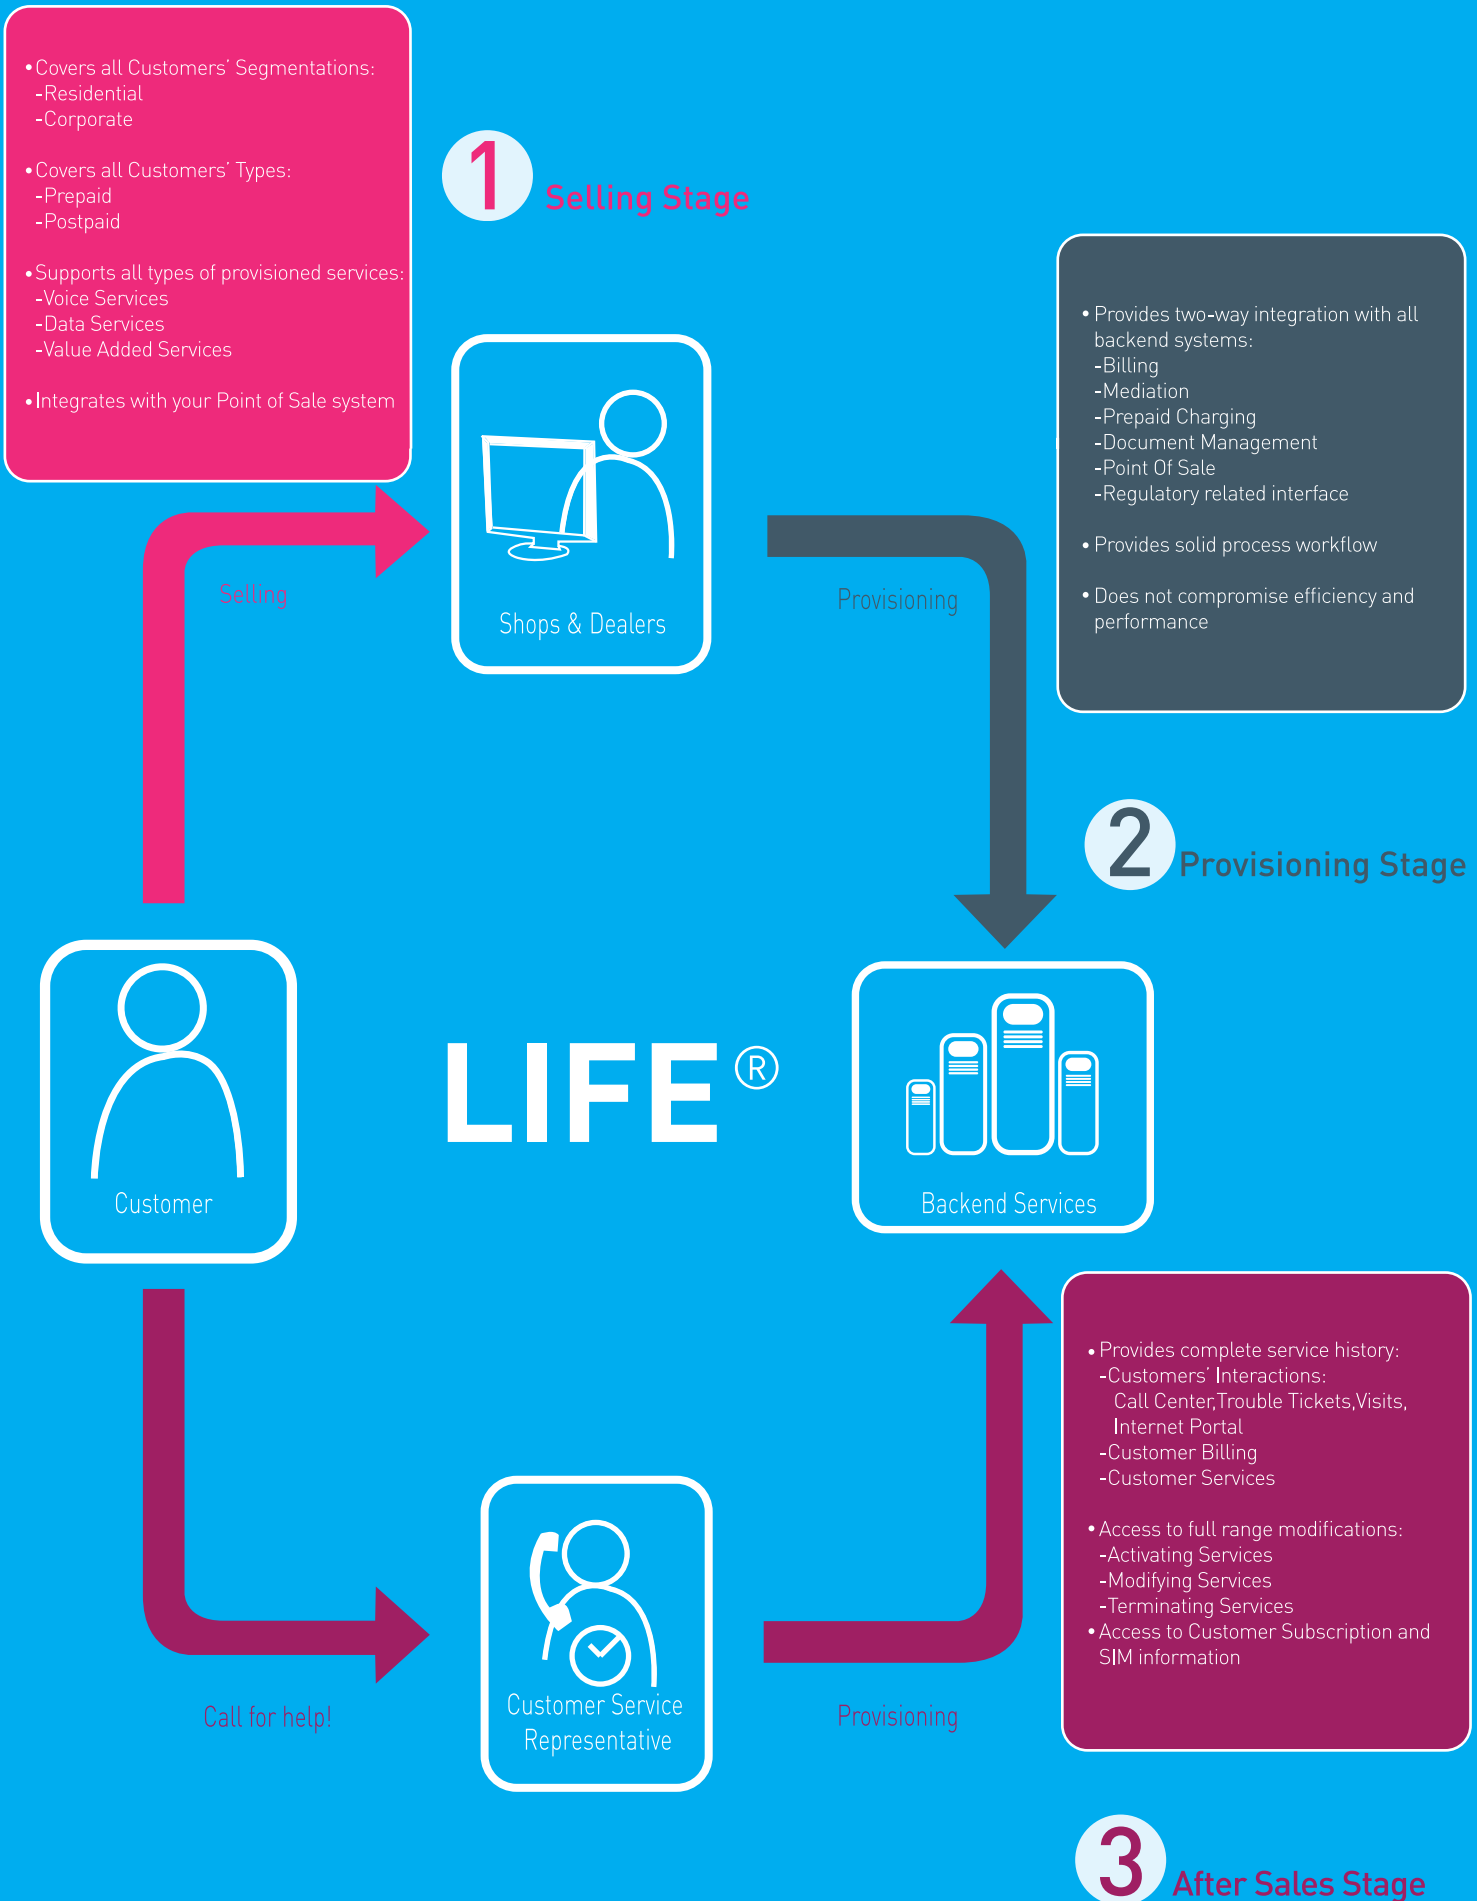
• Covers all Customers' Segmentations:
-Residential
-Corporate

• Covers all Customers' Types:
-Prepaid
-Postpaid

• Supports all types of provisioned services:
-Voice Services
-Data Services
-Value Added Services

• Integrates with your Point of Sale system

1 Selling Stage

• Provides two-way integration with all backend systems:
-Billing
-Mediation
-Prepaid Charging
-Document Management
-Point Of Sale
-Regulatory related interface

• Provides solid process workflow

• Does not compromise efficiency and performance

Selling

Shops & Dealers

Provisioning

2 Provisioning Stage

Customer

LIFE®

Backend Services

• Provides complete service history:
-Customers' Interactions:
Call Center,Trouble Tickets,Visits, Internet Portal
-Customer Billing
-Customer Services

• Access to full range modifications:
-Activating Services
-Modifying Services
-Terminating Services
• Access to Customer Subscription and SIM information

Call for help!

Customer Service Representative

Provisioning

3 After Sales Stage